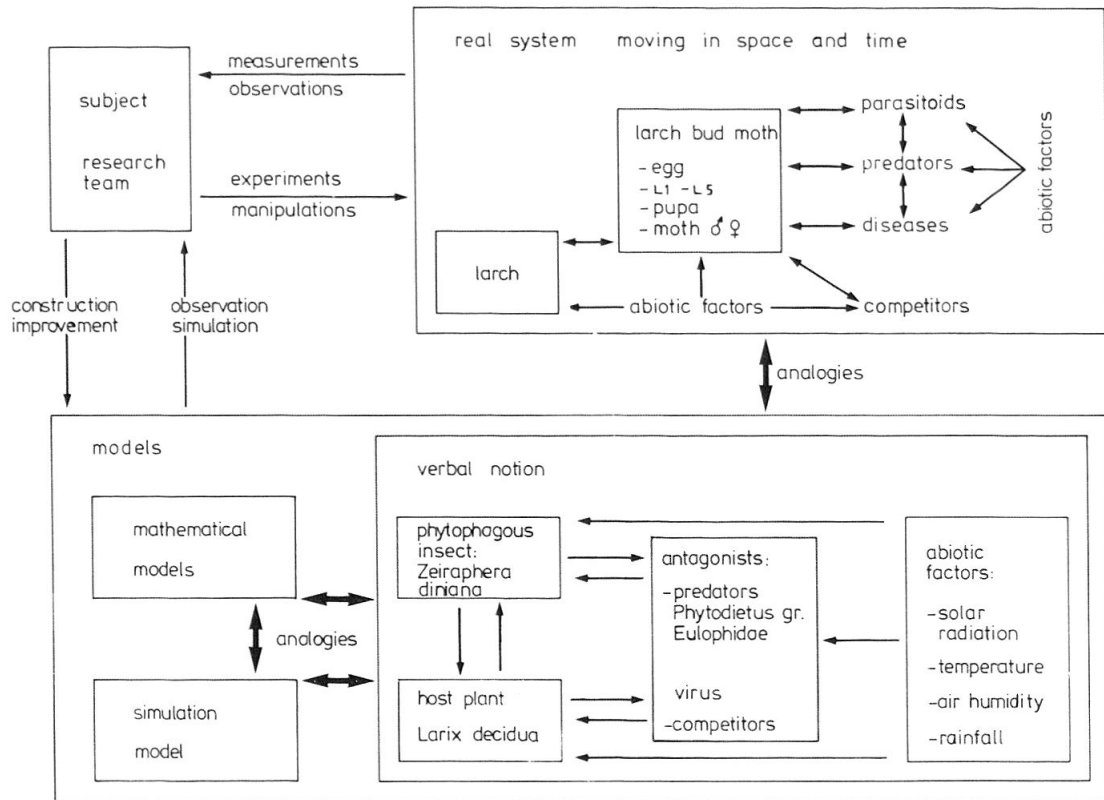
subject

research team

measurements

observations

experiments

manipulations

real system moving in space and time

larch bud moth
- egg
- L1 - L5
- pupa
- moth ♂♀

parasitoids

predators

diseases

abiotic factors

larch

abiotic factors

competitors

construction improvement

observation simulation

analogies

models

mathematical models

analogies

simulation model

verbal notion

phytophagous insect: Zeiraphera diniana

host plant Larix decidua

antagonists:
-predators Phytodietus gr. Eulophidae

virus
-competitors

abiotic factors:
-solar radiation
-temperature
-air humidity
-rainfall